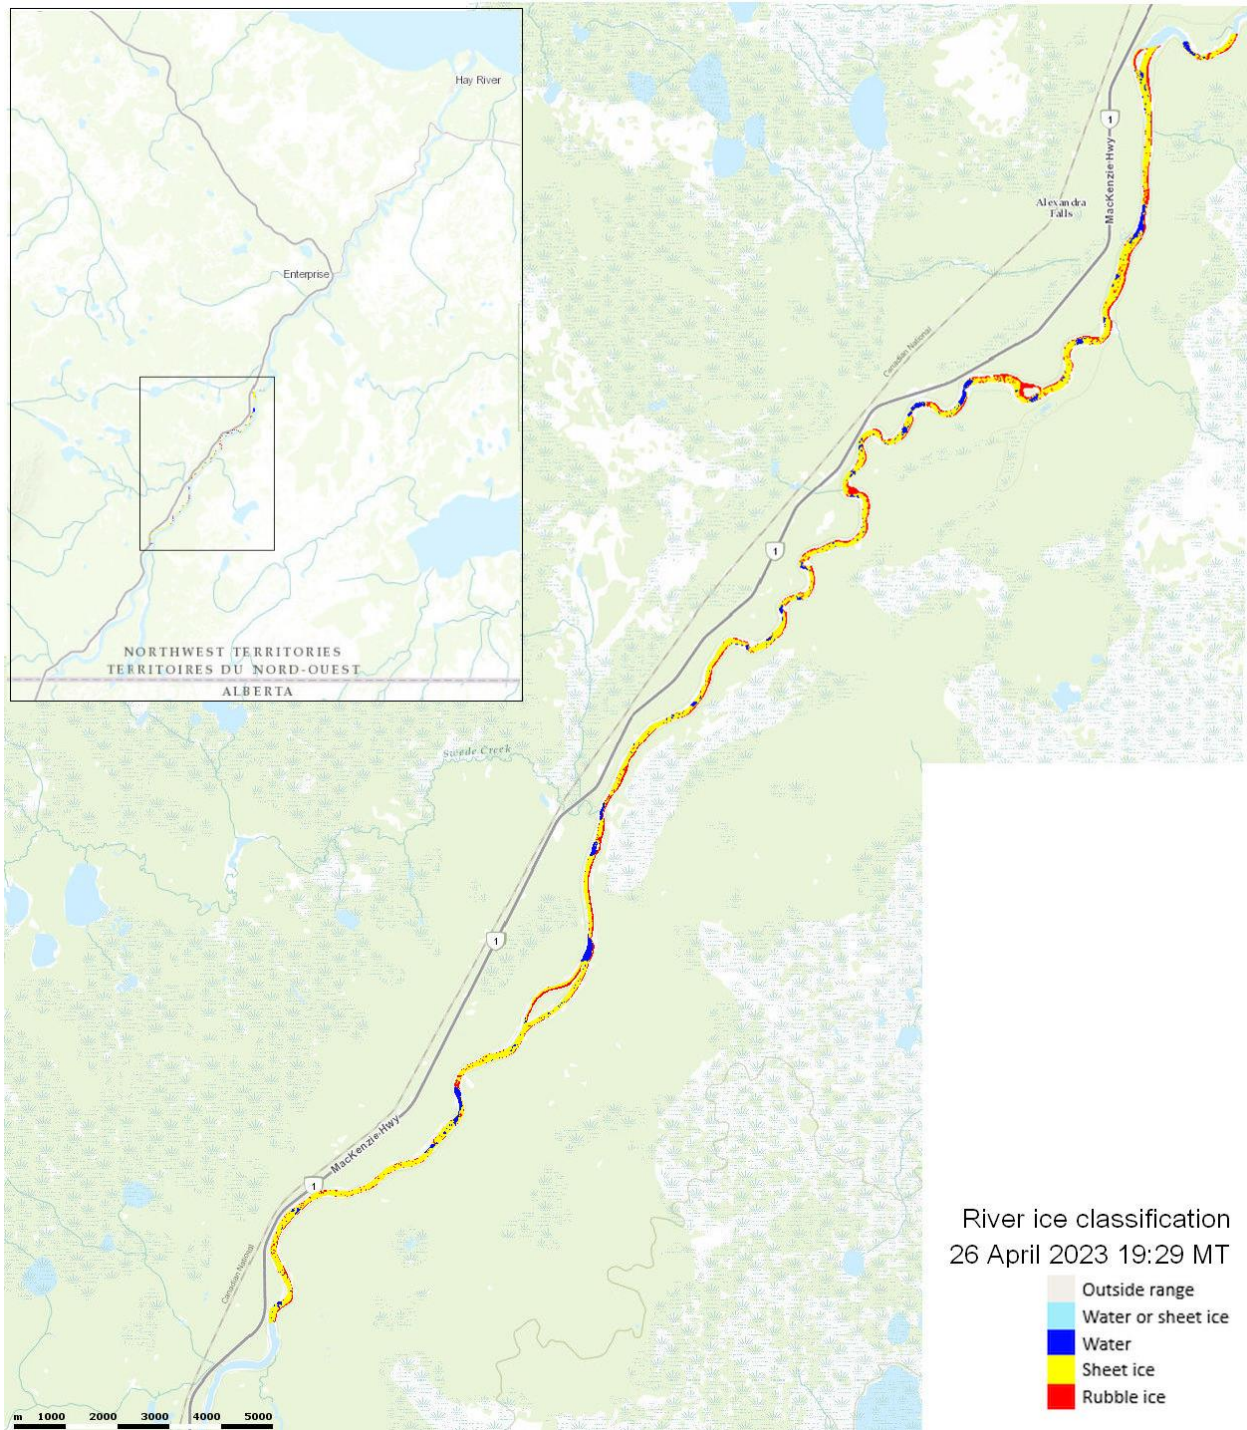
Hay River

Enterprise

NORTHWEST TERRITORIES
TERRITOIRES DU NORD-OUEST
ALBERTA

1

Alexandra Falls

MacKenzie Hwy

Canadian National

1

Swede Creek

1

MacKenzie Hwy

1

Canadian National

m 1000 2000 3000 4000 5000

River ice classification
26 April 2023 19:29 MT

Outside range
Water or sheet ice
Water
Sheet ice
Rubble ice